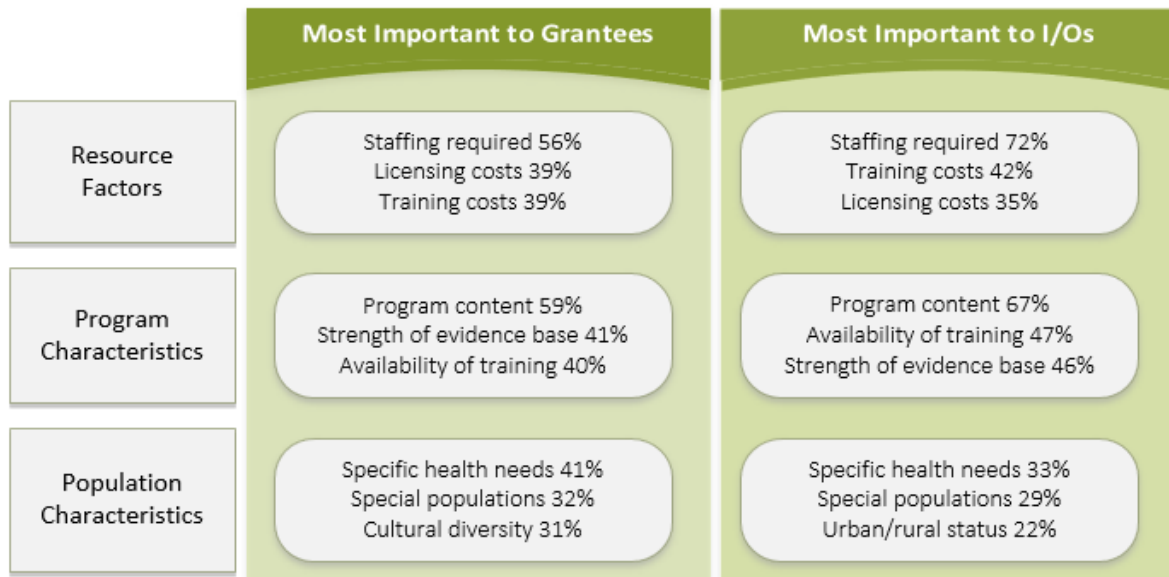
|  | Most Important to Grantees | Most Important to I/Os |
|---|---|---|
| Resource Factors | Staffing required 56% Licensing costs 39% Training costs 39% | Staffing required 72% Training costs 42% Licensing costs 35% |
| Program Characteristics | Program content 59% Strength of evidence base 41% Availability of training 40% | Program content 67% Availability of training 47% Strength of evidence base 46% |
| Population Characteristics | Specific health needs 41% Special populations 32% Cultural diversity 31% | Specific health needs 33% Special populations 29% Urban/rural status 22% |